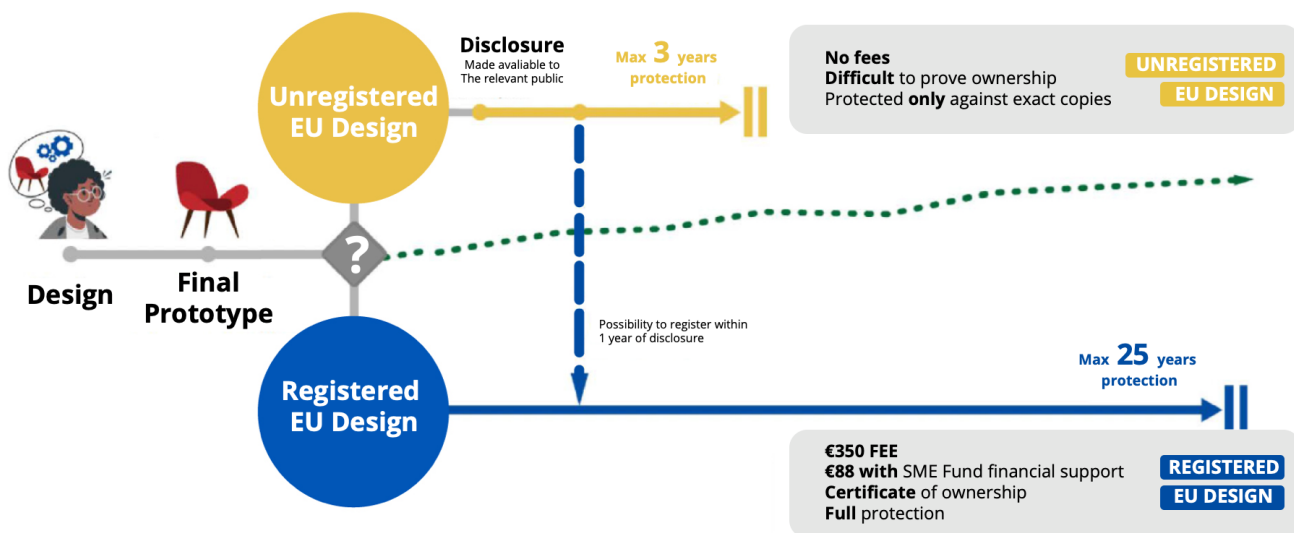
Design

Final Prototype

?

Unregistered EU Design

Disclosure
Made avaliable to The relevant public

Max 3 years protection

No fees
Difficult to prove ownership
Protected only against exact copies

UNREGISTERED
EU DESIGN

Possibility to register within 1 year of disclosure

Registered EU Design

Max 25 years protection

€350 FEE
€88 with SME Fund financial support
Certificate of ownership
Full protection

REGISTERED
EU DESIGN